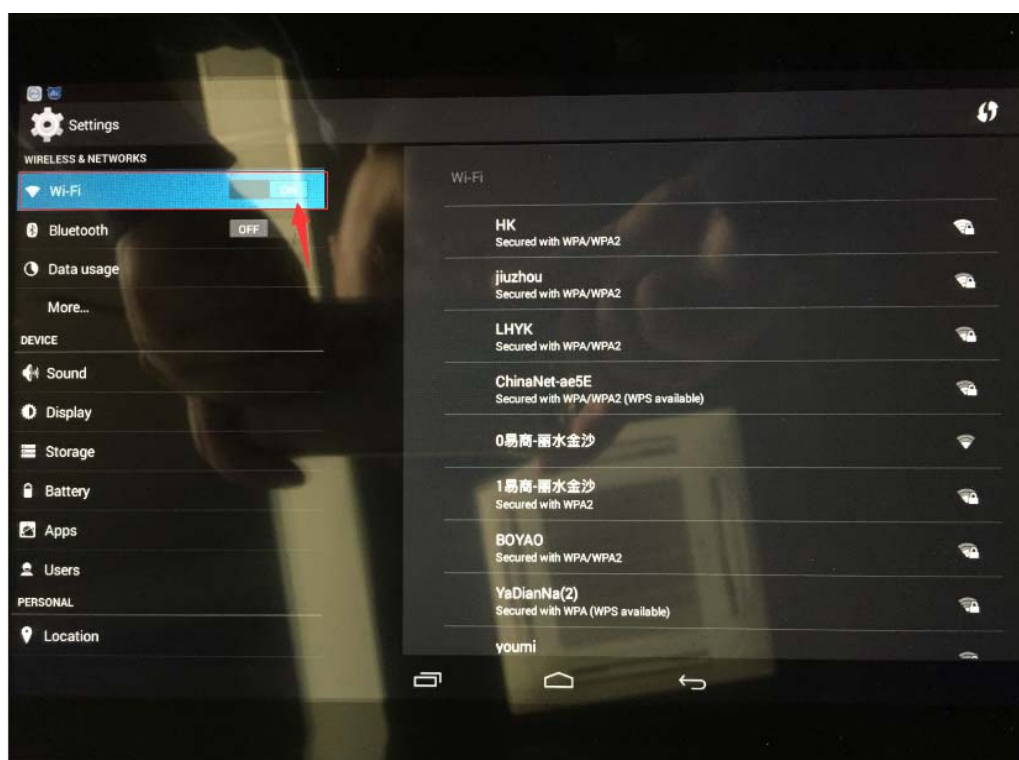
Settings

WIRELESS & NETWORKS

Wi-Fi ON

Bluetooth OFF

Data usage

More...

DEVICE

Sound

Display

Storage

Battery

Apps

Users

PERSONAL

Location

Wi-Fi

HK
Secured with WPA/WPA2

jiuzhou
Secured with WPA/WPA2

LHYK
Secured with WPA/WPA2

ChinaNet-ae5E
Secured with WPA/WPA2 (WPS available)

0易商-雨水金沙

1易商-雨水金沙
Secured with WPA2

BOYAO
Secured with WPA/WPA2

YaDianNa(2)
Secured with WPA (WPS available)

youmi